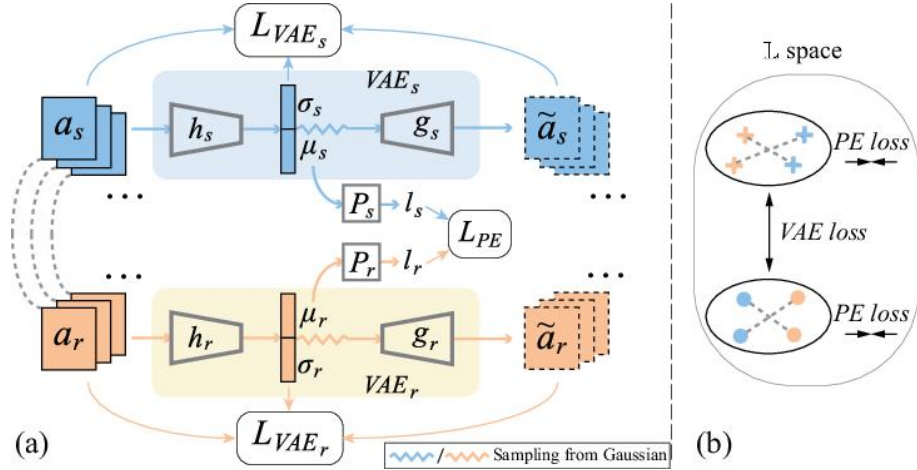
$L_{VAE_s}$

$VAE_s$

$a_s$

$h_s$

$\sigma_s$

$\mu_s$

$g_s$

$\tilde{a}_s$

$\cdots$

$\cdots$

$P_s$

$l_s$

$L_{PE}$

$P_r$

$l_r$

$\cdots$

$\cdots$

$a_r$

$h_r$

$\mu_r$

$\sigma_r$

$g_r$

$\tilde{a}_r$

$VAE_r$

$L_{VAE_r}$

(a)

/ Sampling from Gaussian

L space

PE loss

VAE loss

PE loss

(b)